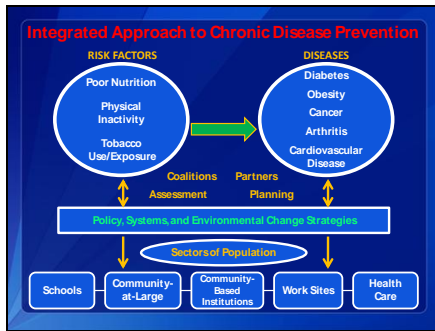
Integrated Approach to Chronic Disease Prevention

RISK FACTORS

Poor Nutrition

Physical Inactivity

Tobacco Use/Exposure

DISEASES

Diabetes

Obesity

Cancer

Arthritis

Cardiovascular Disease

Coalitions

Partners

Assessment

Planning

Policy, Systems, and Environmental Change Strategies

Sectors of Population

Schools

Community-at-Large

Community-Based Institutions

Work Sites

Health Care